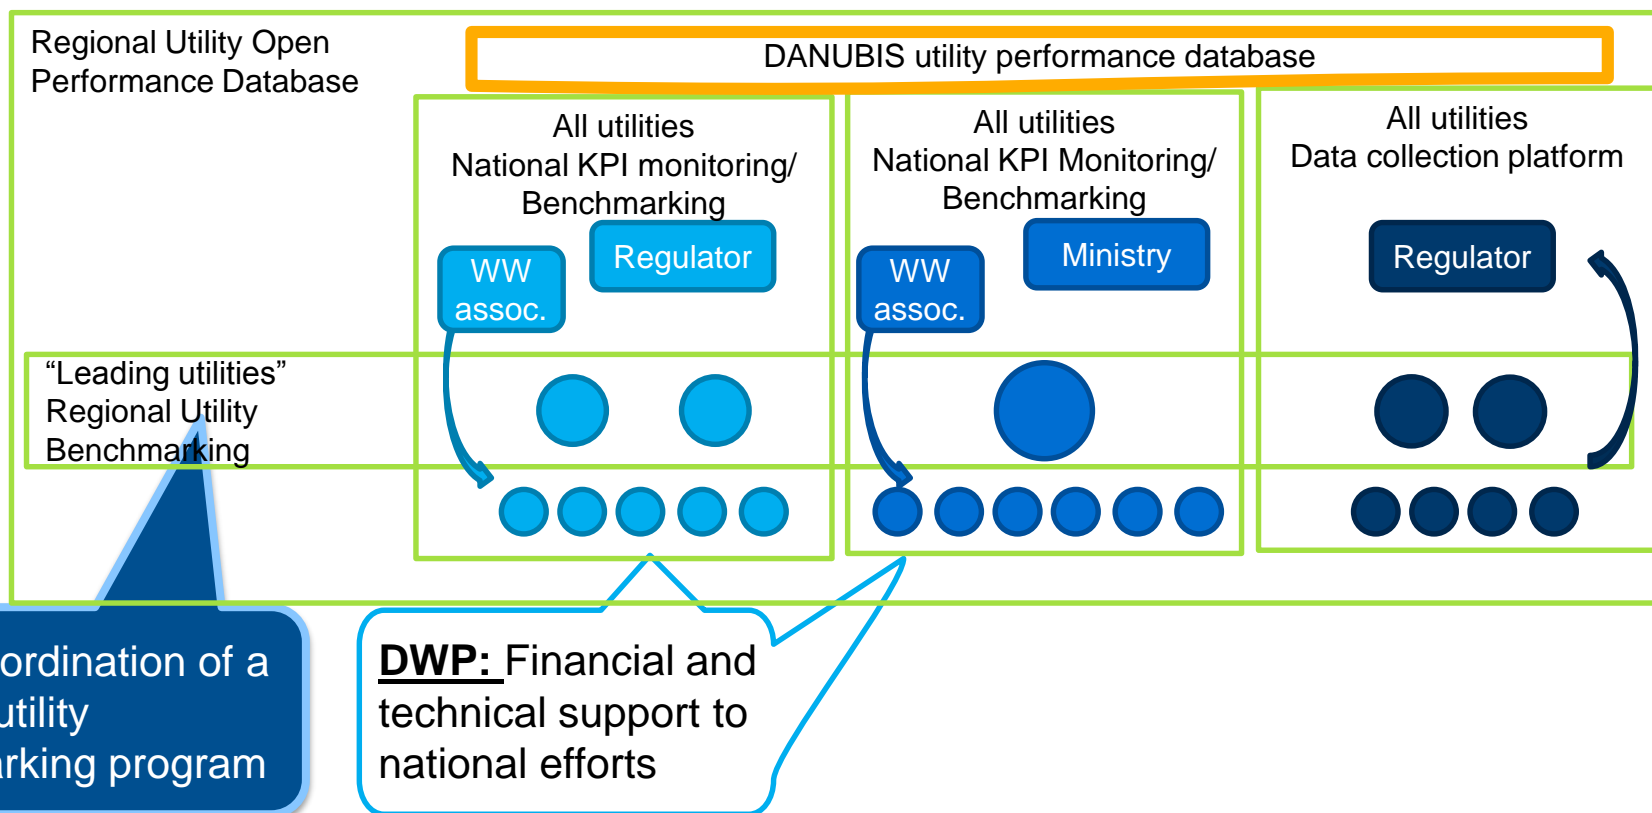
Regional Utility Open Performance Database

DANUBIS utility performance database

All utilities
National KPI monitoring/
Benchmarking

WW assoc.

Regulator

All utilities
National KPI Monitoring/
Benchmarking

WW assoc.

Ministry

All utilities
Data collection platform

Regulator

“Leading utilities”
Regional Utility
Benchmarking

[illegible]ordination of a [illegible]utility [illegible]rking program

DWP: Financial and technical support to national efforts